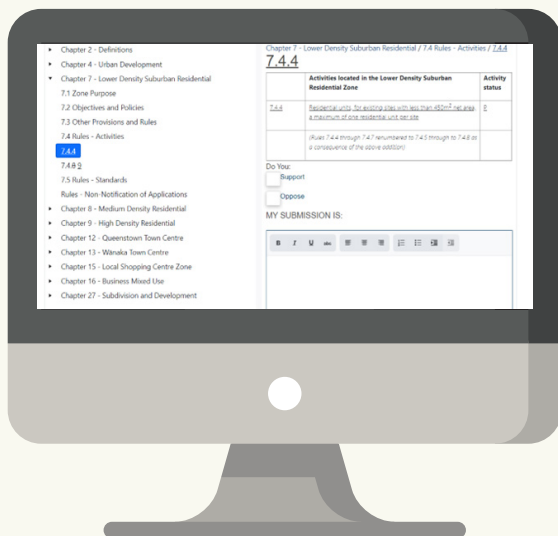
Chapter 2 - Definitions
Chapter 4 - Urban Development
Chapter 7 - Lower Density Suburban Residential
7.1 Zone Purpose
7.2 Objectives and Policies
7.3 Other Provisions and Rules
7.4 Rules - Activities
7.4.4
7.4.8 9
7.5 Rules - Standards
Rules - Non-Notification of Applications
Chapter 8 - Medium Density Residential
Chapter 9 - High Density Residential
Chapter 12 - Queenstown Town Centre
Chapter 13 - Wanaka Town Centre
Chapter 15 - Local Shopping Centre Zone
Chapter 16 - Business Mixed Use
Chapter 27 - Subdivision and Development

Chapter 7 - Lower Density Suburban Residential / 7.4 Rules - Activities / 7.4.4

7.4.4

| | Activities located in the Lower Density Suburban Residential Zone | Activity status |
|---|---|---|
| 7.4.4 | Residential units, for existing sites with less than 450m² net area a maximum of one residential unit per site | P |
| | (Rules 7.4.4 through 7.4.7 renumbered to 7.4.5 through to 7.4.8 as a consequence of the above addition) | |

Do You:
Support
Oppose
MY SUBMISSION IS:

B I U abc